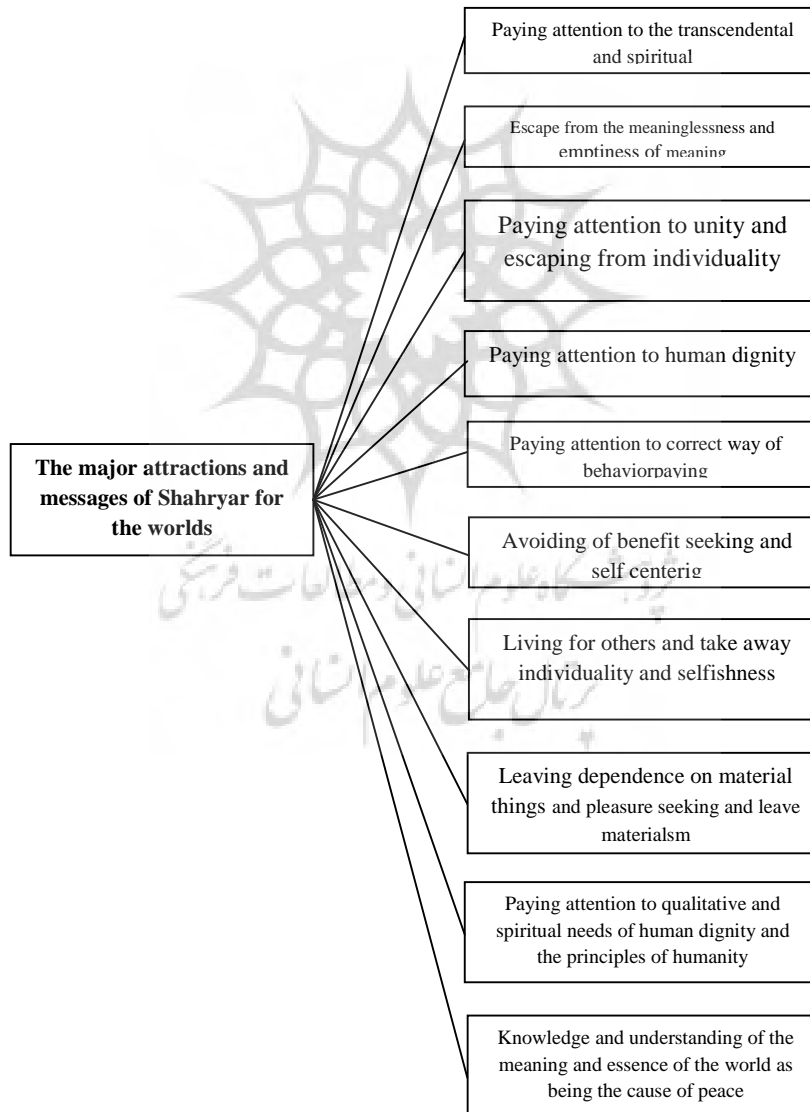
The major attractions and messages of Shahryar for the worlds

Paying attention to the transcendental and spiritual

Escape from the meaninglessness and emptiness of meaning

Paying attention to unity and escaping from individuality

Paying attention to human dignity

Paying attention to correct way of behaviorpaying

Avoiding of benefit seeking and self centerig

Living for others and take away individuality and selfishness

Leaving dependence on material things and pleasure seeking and leave materialsm

Paying attention to qualitative and spiritual needs of human dignity and the principles of humanity

Knowledge and understanding of the meaning and essence of the world as being the cause of peace

پژوهشگاه علوم انسانی و مطالعات فرهنگی
پرتال جامع علوم انسانی